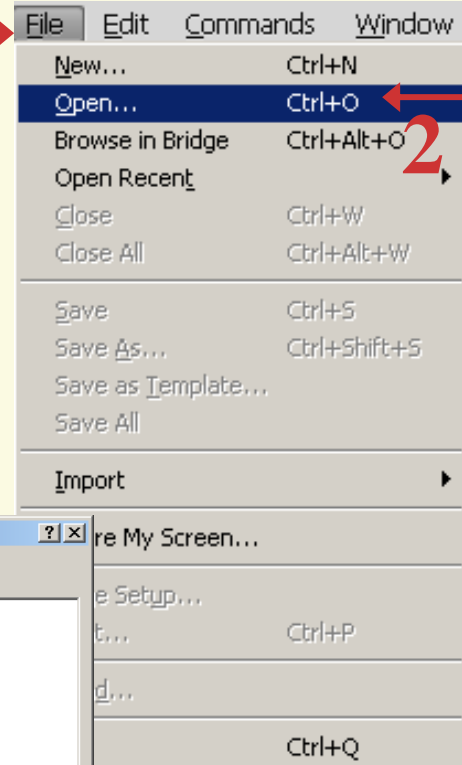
File Edit Commands Window

New... Ctrl+N
Open... Ctrl+O
Browse in Bridge Ctrl+Alt+O
Open Recent
Close Ctrl+W
Close All Ctrl+Alt+W

Save Ctrl+S
Save As... Ctrl+Shift+S
Save as Template...
Save All

Import

2

? X

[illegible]re My Screen...
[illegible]e Setup...
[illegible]t... Ctrl+P
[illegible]d...
Ctrl+Q